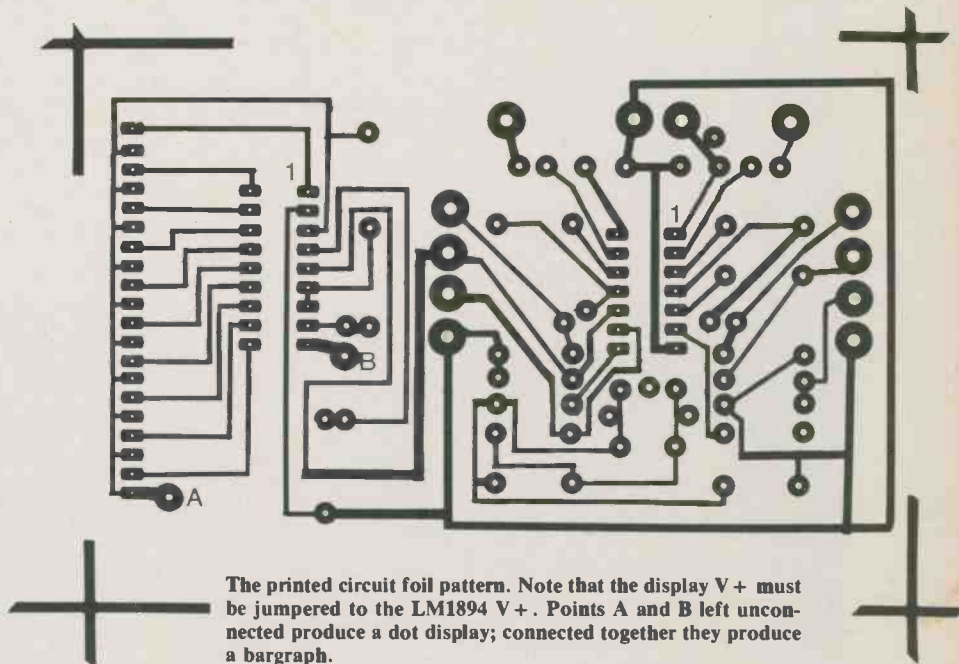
1

B

1

A

The printed circuit foil pattern. Note that the display V + must be jumpered to the LM1894 V +. Points A and B left unconnected produce a dot display; connected together they produce a bargraph.